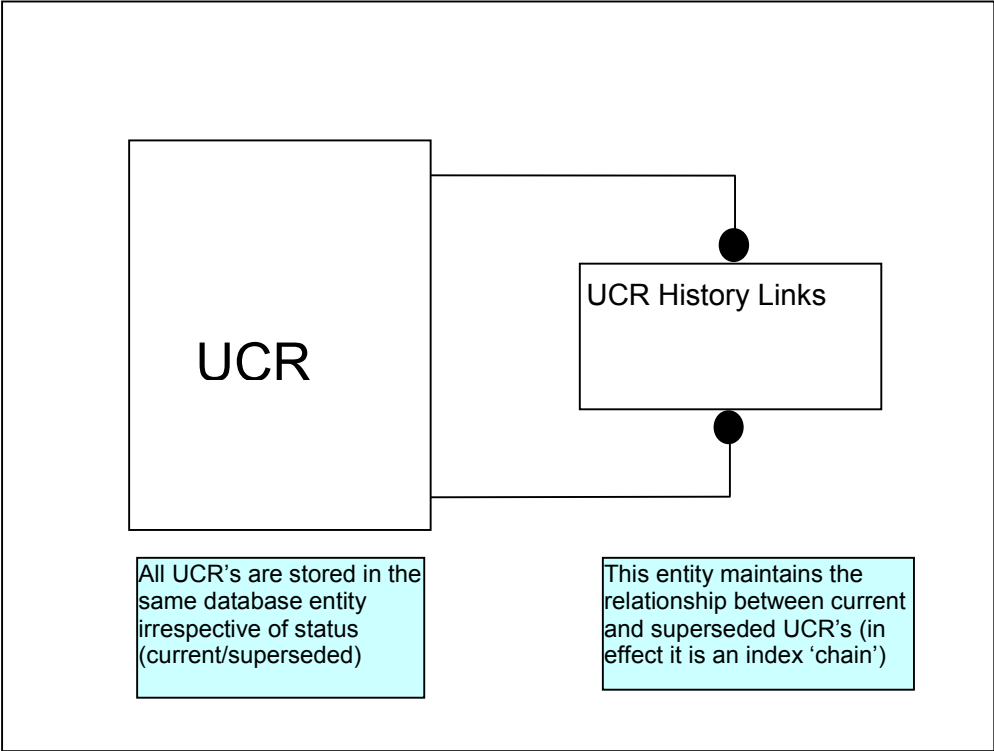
UCR

UCR History Links

All UCR's are stored in the same database entity irrespective of status (current/superseded)

This entity maintains the relationship between current and superseded UCR's (in effect it is an index 'chain')